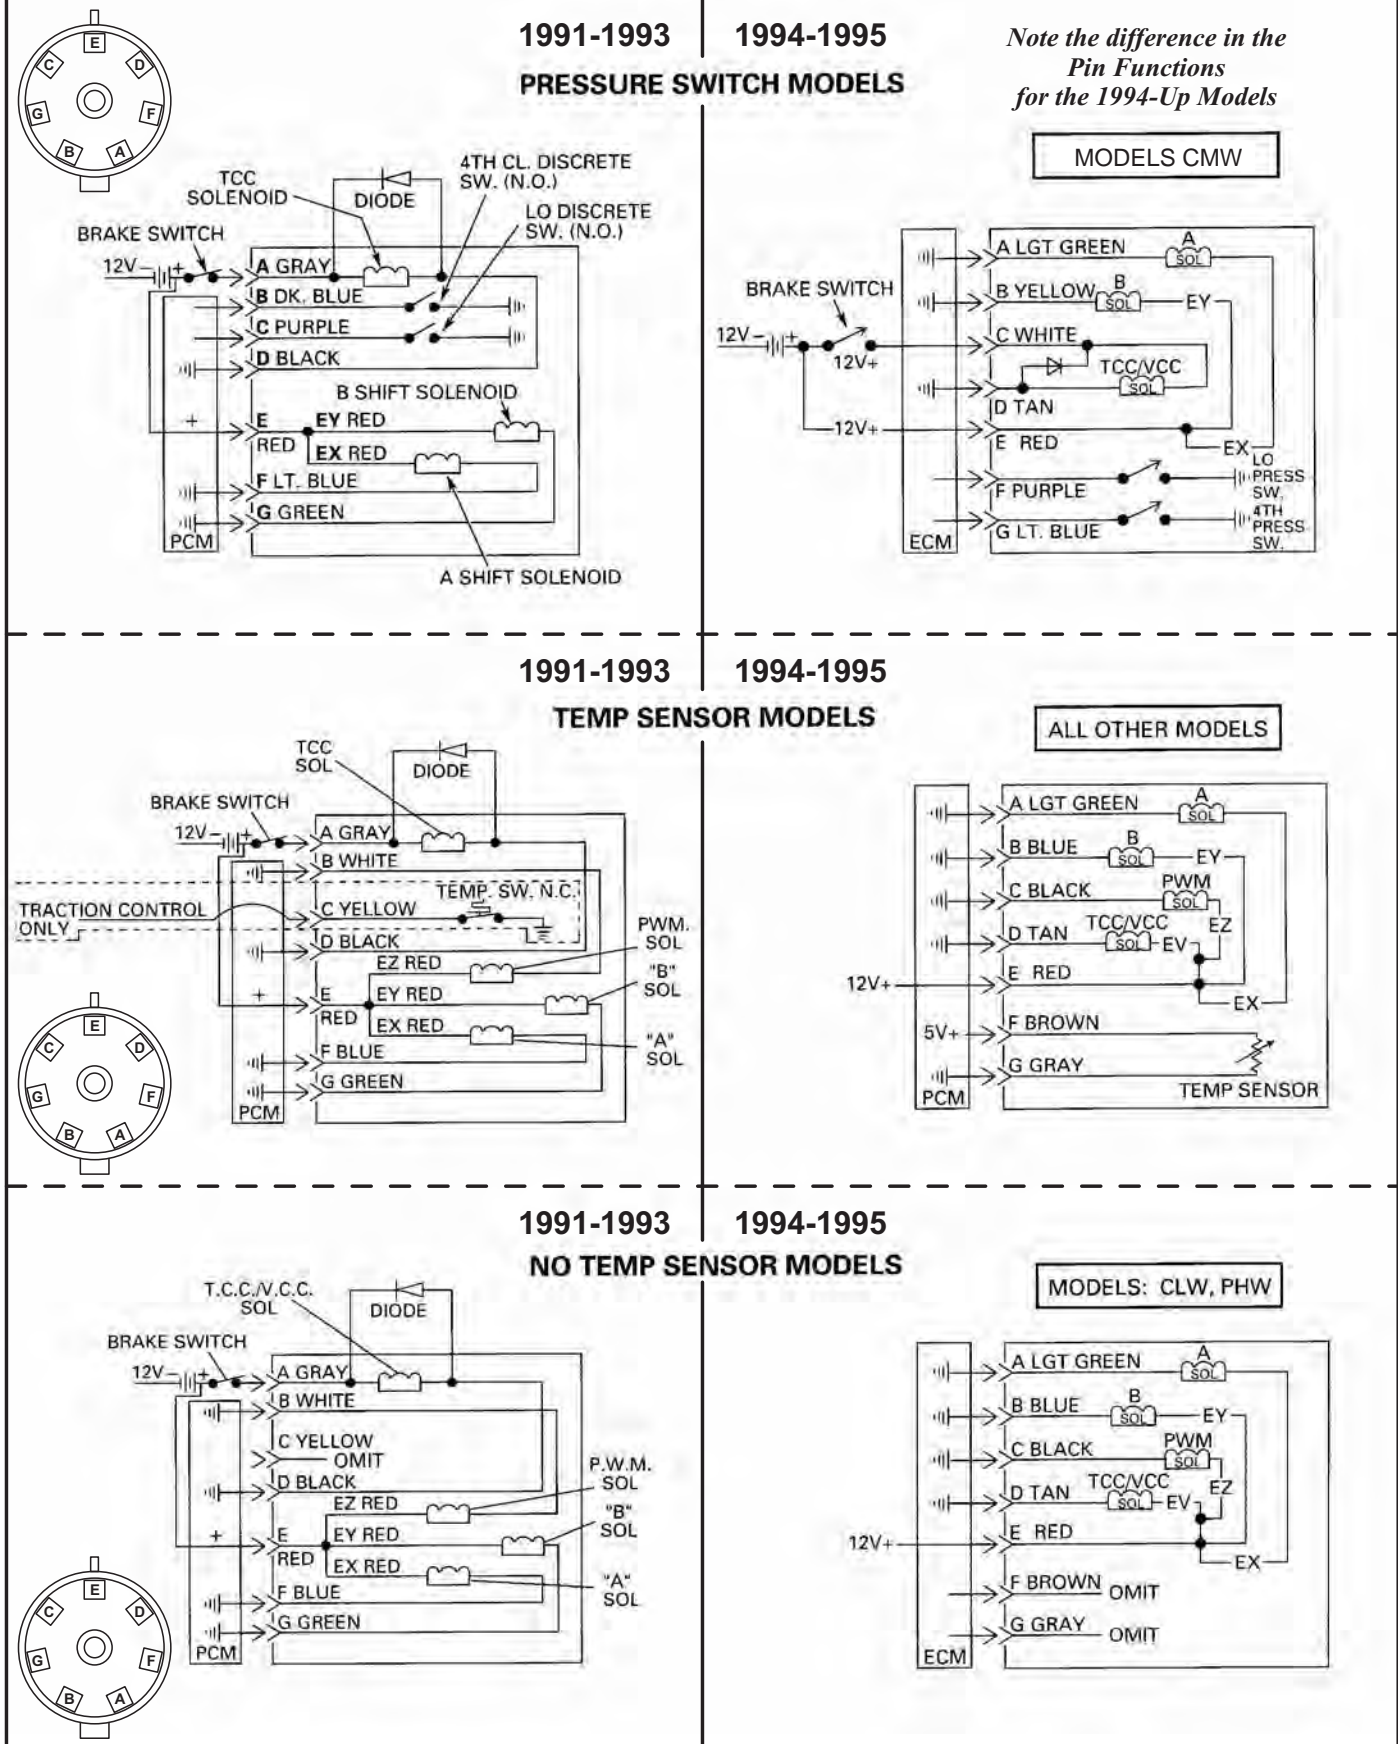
1991-1993 | 1994-1995

PRESSURE SWITCH MODELS

Note the difference in the Pin Functions for the 1994-Up Models

E
C D
G F
B A

TCC SOLENOID
DIODE
4TH CL. DISCRETE SW. (N.O.)
LO DISCRETE SW. (N.O.)
BRAKE SWITCH
12V
A GRAY
B DK. BLUE
C PURPLE
D BLACK
B SHIFT SOLENOID
E RED
EY RED
EX RED
F LT. BLUE
G GREEN
PCM
A SHIFT SOLENOID

MODELS CMW

A LGT GREEN
A SOL
BRAKE SWITCH
B YELLOW
B SOL
EY
12V
12V+
C WHITE
TCC/VCC SOL
D TAN
12V+
E RED
EX
LO PRESS SW.
F PURPLE
4TH PRESS SW.
G LT. BLUE
ECM

1991-1993 | 1994-1995

TEMP SENSOR MODELS

TCC SOL
DIODE
BRAKE SWITCH
12V
A GRAY
B WHITE
TEMP. SW. N.C.
TRACTION CONTROL ONLY
C YELLOW
D BLACK
PWM. SOL
EZ RED
"B" SOL
E RED
EY RED
EX RED
"A" SOL
F BLUE
G GREEN
PCM

E
C D
G F
B A

ALL OTHER MODELS

A LGT GREEN
A SOL
B BLUE
B SOL
EY
C BLACK
PWM SOL
EZ
D TAN
TCC/VCC SOL
EV
12V+
E RED
EX
5V+
F BROWN
G GRAY
TEMP SENSOR
PCM

1991-1993 | 1994-1995

NO TEMP SENSOR MODELS

T.C.C./V.C.C. SOL
DIODE
BRAKE SWITCH
12V
A GRAY
B WHITE
C YELLOW
OMIT
D BLACK
P.W.M. SOL
EZ RED
"B" SOL
E RED
EY RED
EX RED
"A" SOL
F BLUE
G GREEN
PCM

E
C D
G F
B A

MODELS: CLW, PHW

A LGT GREEN
A SOL
B BLUE
B SOL
EY
C BLACK
PWM SOL
EZ
D TAN
TCC/VCC SOL
EV
12V+
E RED
EX
F BROWN OMIT
G GRAY OMIT
ECM